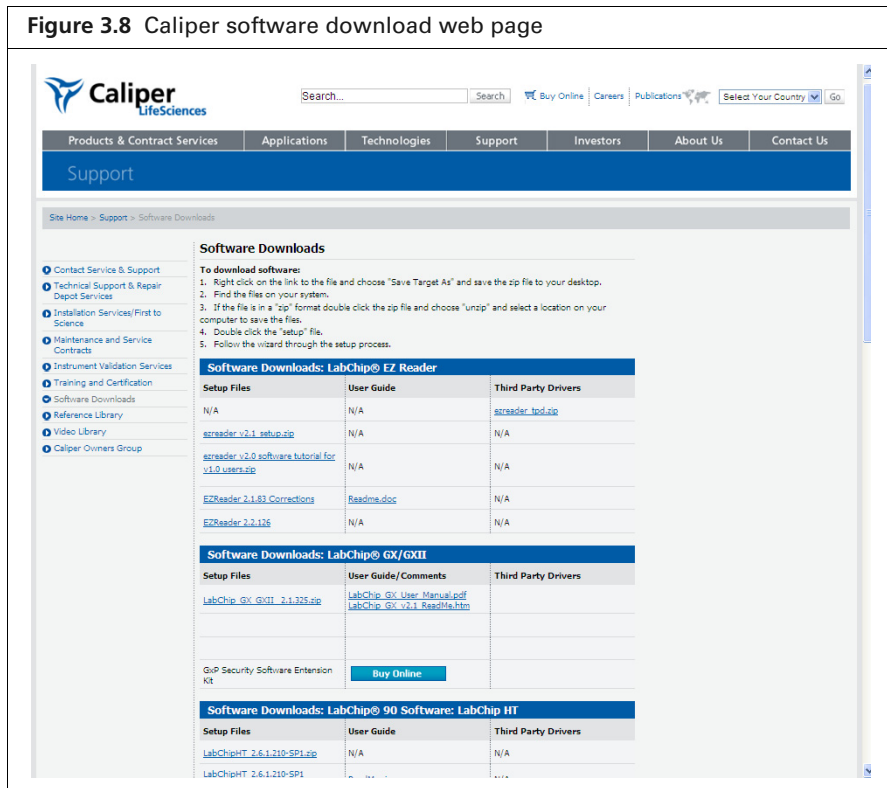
**Figure 3.8** Caliper software download web page

Caliper LifeSciences

Search... Search Buy Online Careers Publications Select Your Country Go

Products & Contract Services | Applications | Technologies | Support | Investors | About Us | Contact Us

Support

Site Home > Support > Software Downloads

Contact Service & Support
Technical Support & Repair Depot Services
Installation Services/First to Science
Maintenance and Service Contracts
Instrument Validation Services
Training and Certification
Software Downloads
Reference Library
Video Library
Caliper Owners Group

**Software Downloads**

**To download software:**
1. Right click on the link to the file and choose "Save Target As" and save the zip file to your desktop.
2. Find the files on your system.
3. If the file is in a "zip" format double click the zip file and choose "unzip" and select a location on your computer to save the files.
4. Double click the "setup" file.
5. Follow the wizard through the setup process.

**Software Downloads: LabChip® EZ Reader**

| Setup Files | User Guide | Third Party Drivers |
|---|---|---|
| N/A | N/A | ezreader_tpd.zip |
| ezreader v2.1 setup.zip | N/A | N/A |
| ezreader v2.0 software tutorial for v1.0 users.zip | N/A | N/A |
| EZReader 2.1.83 Corrections | Readme.doc | N/A |
| EZReader 2.2.126 | N/A | N/A |

**Software Downloads: LabChip® GX/GXII**

| Setup Files | User Guide/Comments | Third Party Drivers |
|---|---|---|
| LabChip GX GXII 2.1.325.zip | LabChip GX User Manual.pdf LabChip GX v2.1 ReadMe.htm | |
| | | |
| | | |
| GxP Security Software Entension Kit | Buy Online | |

**Software Downloads: LabChip® 90 Software: LabChip HT**

| Setup Files | User Guide | Third Party Drivers |
|---|---|---|
| LabChipHT 2.6.1.210-SP1.zip | N/A | N/A |
| LabChipHT 2.6.1.210-SP1 | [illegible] | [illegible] |